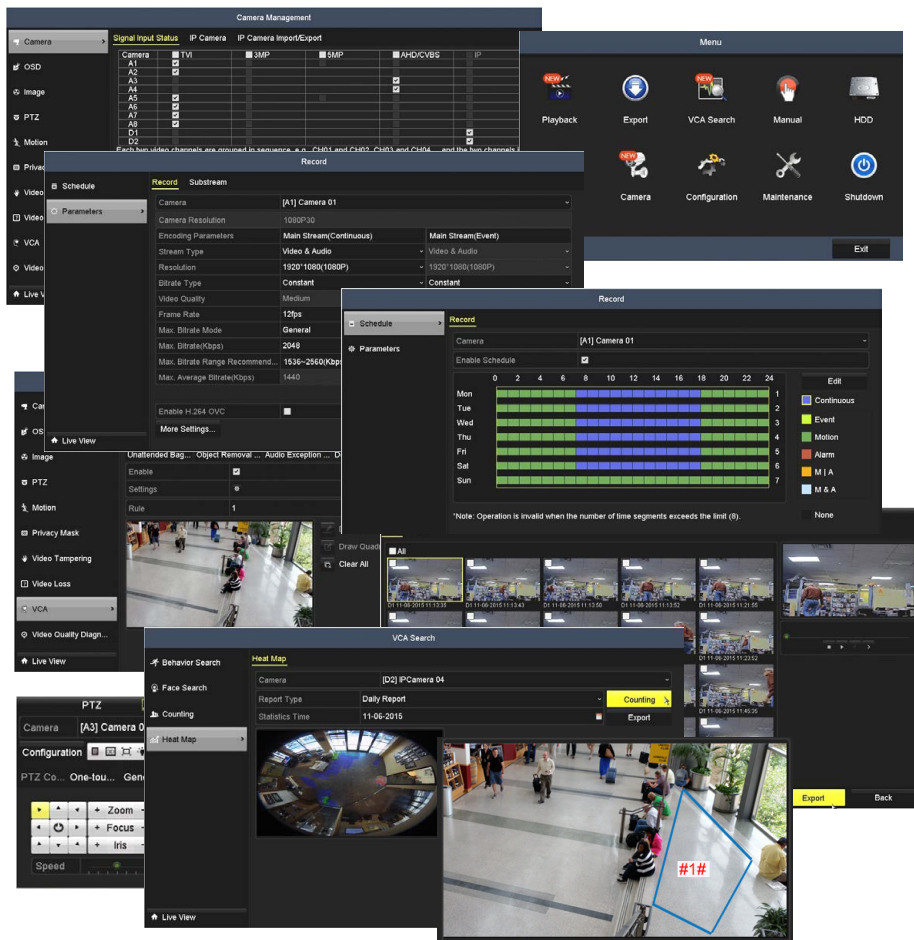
Camera Management

Camera
OSD
Image
PTZ
Motion
Privac
Video
Video
VCA
Video
Live V

Signal Input Status IP Camera IP Camera Import/Export

| Camera | TVI | 3MP | 5MP | AHD/CVBS | IP |
|---|---|---|---|---|---|
| A1 | ☑ | | | | |
| A2 | ☑ | | | | |
| A3 | | | | ☑ | |
| A4 | | | | ☑ | |
| A5 | ☑ | | | | |
| A6 | ☑ | | | | |
| A7 | ☑ | | | | |
| A8 | ☑ | | | | |
| D1 | | | | | ☑ |
| D2 | | | | | ☑ |

Each two video channels are grouped in sequence, e.g., CH01 and CH02, CH03 and CH04, ... and the two channels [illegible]

Menu

Playback Export VCA Search Manual HDD
Camera Configuration Maintenance Shutdown

Exit

Record

Schedule
Parameters

Record Substream

| Camera | [A1] Camera 01 | |
|---|---|---|
| Camera Resolution | 1080P30 | |
| Encoding Parameters | Main Stream(Continuous) | Main Stream(Event) |
| Stream Type | Video & Audio | Video & Audio |
| Resolution | 1920*1080(1080P) | 1920*1080(1080P) |
| Bitrate Type | Constant | Constant |
| Video Quality | Medium | |
| Frame Rate | 12fps | |
| Max. Bitrate Mode | General | |
| Max. Bitrate(Kbps) | 2048 | |
| Max. Bitrate Range Recommend... | 1536~2560(Kbps | |
| Max. Average Bitrate(Kbps) | 1440 | |

Enable H.264 OVC
More Settings...
Live View

Record

Schedule
Parameters

Record

Camera [A1] Camera 01
Enable Schedule ☑

0 2 4 6 8 10 12 14 16 18 20 22 24
Mon 1
Tue 2
Wed 3
Thu 4
Fri 5
Sat 6
Sun 7

Edit
Continuous
Event
Motion
Alarm
M | A
M & A
None

*Note: Operation is invalid when the number of time segments exceeds the limit (8).

Ca
OS
Image
PTZ
Motion
Privacy Mask
Video Tampering
Video Loss
VCA
Video Quality Diagn...
Live View

Unattended Bag... Object Removal ... Audio Exception ... D
Enable ☑
Settings
Rule 1

Draw Quad
Clear All

All
D1 11-06-2015 11:13:35
D1 11-06-2015 11:13:43
D1 11-06-2015 11:13:50
D1 11-06-2015 11:13:52
D1 11-06-2015 11:21:55
D1 11-06-2015 11:23:52
D1 11-06-2015 11:45:35

VCA Search

Behavior Search
Face Search
Counting
Heat Map

Heat Map

Camera [D2] IPCamera 04
Report Type Daily Report
Statistics Time 11-06-2015

Counting
Export

#1#

Export Back

Live View

PTZ
Camera [A3] Camera 0
Configuration
PTZ Co... One-tou... Gen
Zoom
Focus
Iris
Speed